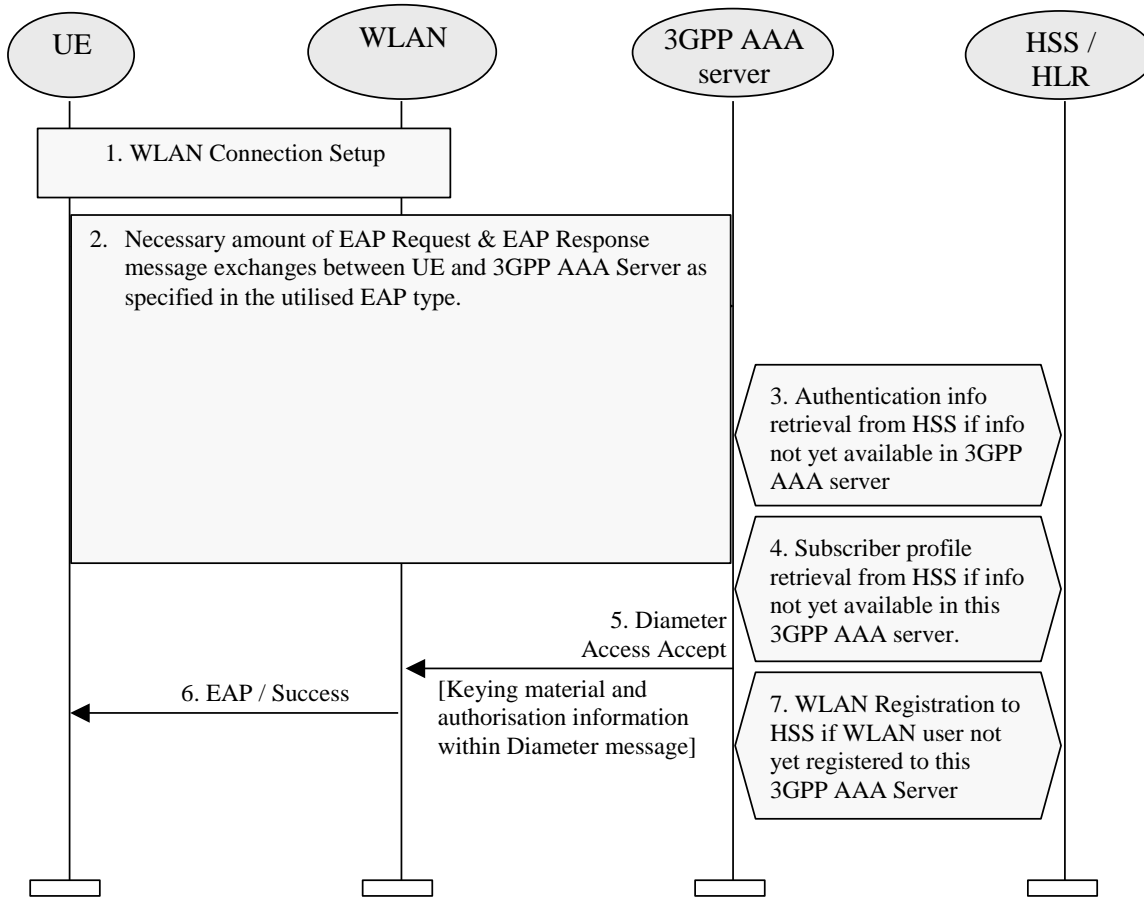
UE

WLAN

3GPP AAA server

HSS / HLR

1. WLAN Connection Setup

2. Necessary amount of EAP Request & EAP Response message exchanges between UE and 3GPP AAA Server as specified in the utilised EAP type.

3. Authentication info retrieval from HSS if info not yet available in 3GPP AAA server

4. Subscriber profile retrieval from HSS if info not yet available in this 3GPP AAA server.

5. Diameter Access Accept

[Keying material and authorisation information within Diameter message]

6. EAP / Success

7. WLAN Registration to HSS if WLAN user not yet registered to this 3GPP AAA Server